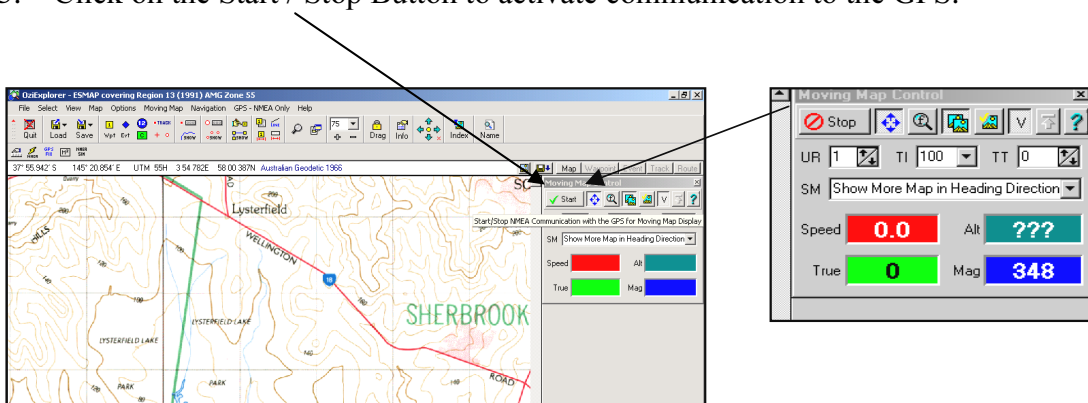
3. Click on the Start / Stop Button to activate communication to the GPS.

OziExplorer - ESMAP covering Region 13 (1991) AMG Zone 55

File Select View Map Options Moving Map Navigation GPS - NMEA Only Help

Quit Load Save Wpt Evt Drag Info Index Name

37° 55.942' S 145° 20.854' E UTM 55H 3 54 782E 58 00 387N Australian Geodetic 1966

Map Waypoint Event Track Route

Moving Map Control

Start

Start/Stop NMEA Communication with the GPS for Moving Map Display

SM Show More Map in Heading Direction

Speed Alt

True Mag

Lysterfield

WELLINGTON

LYSTERFIELD LAKE

LYSTERFIELD LAKE

PARK

PARK

SHERBROOK

ROAD

Moving Map Control

Stop V ?

UR 1 TI 100 TT 0

SM Show More Map in Heading Direction

Speed 0.0 Alt ???

True 0 Mag 348